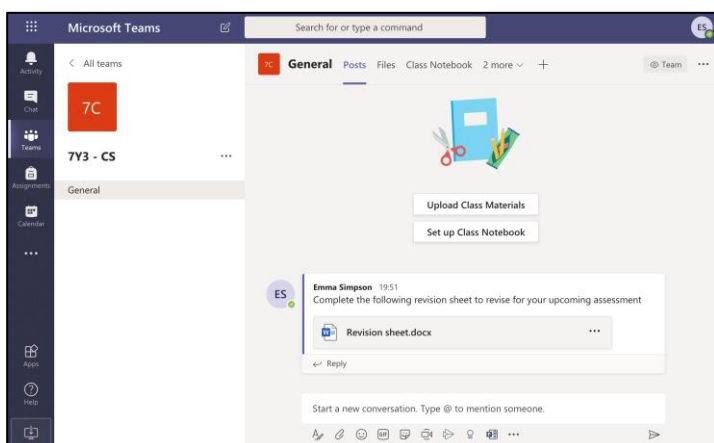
Microsoft Teams

Search for or type a command

ES

Activity

Chat

Teams

Assignments

Calendar

...

Apps

Help

< All teams

7C

7Y3 - CS

...

General

7C

General Posts Files Class Notebook 2 more ∨ +

Team ...

Upload Class Materials

Set up Class Notebook

ES

Emma Simpson 19:51

Complete the following revision sheet to revise for your upcoming assessment

Revision sheet.docx

...

Reply

Start a new conversation. Type @ to mention someone.

...